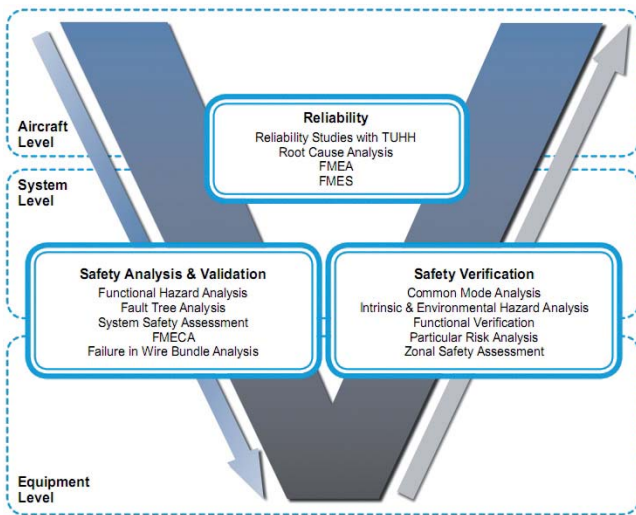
Aircraft Level

System Level

Equipment Level

Reliability
Reliability Studies with TUHH
Root Cause Analysis
FMEA
FMES

Safety Analysis & Validation
Functional Hazard Analysis
Fault Tree Analysis
System Safety Assessment
FMECA
Failure in Wire Bundle Analysis

Safety Verification
Common Mode Analysis
Intrinsic & Environmental Hazard Analysis
Functional Verification
Particular Risk Analysis
Zonal Safety Assessment